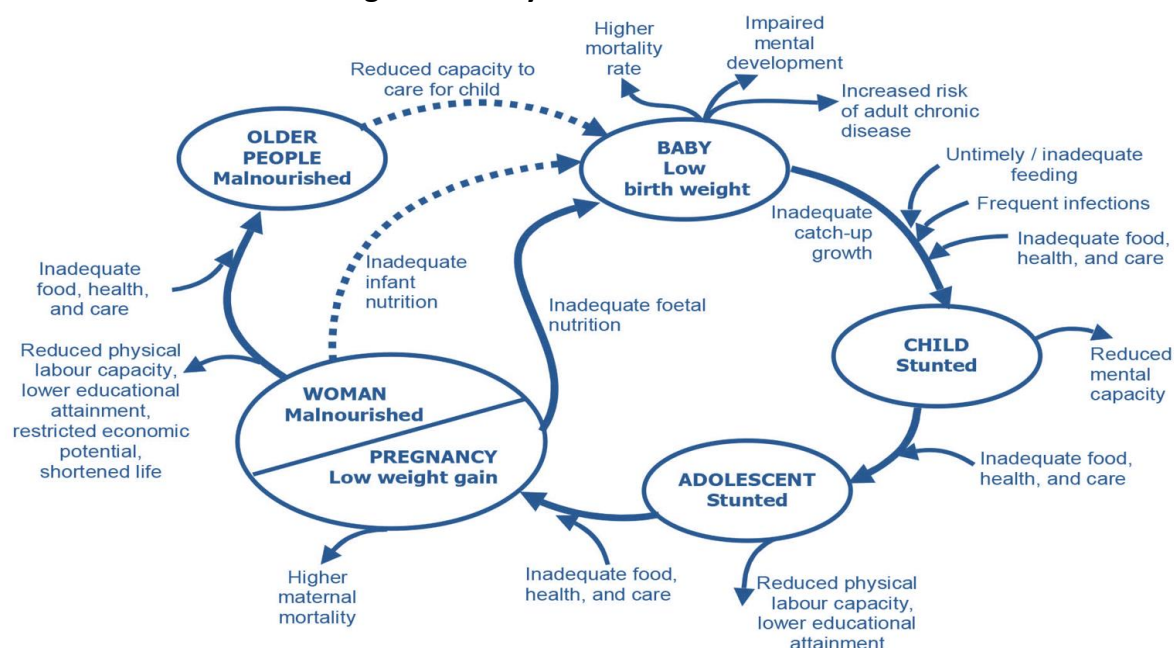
Higher mortality rate

Impaired mental development

Increased risk of adult chronic disease

Reduced capacity to care for child

OLDER PEOPLE Malnourished

BABY Low birth weight

Untimely / inadequate feeding

Frequent infections

Inadequate food, health, and care

Inadequate catch-up growth

Inadequate food, health, and care

Inadequate infant nutrition

Inadequate foetal nutrition

CHILD Stunted

Reduced mental capacity

Reduced physical labour capacity, lower educational attainment, restricted economic potential, shortened life

WOMAN Malnourished

PREGNANCY Low weight gain

ADOLESCENT Stunted

Inadequate food, health, and care

Higher maternal mortality

Inadequate food, health, and care

Reduced physical labour capacity, lower educational attainment